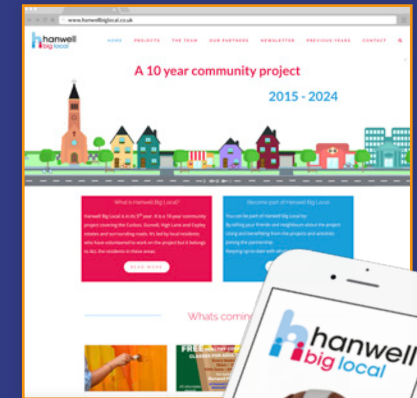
www.hanwellbiglocal.co.uk

hanwell big local

HOME PROJECTS THE TEAM OUR PARTNERS NEWSLETTER PREVIOUS YEARS CONTACT

A 10 year community project

2015 - 2024

What is Hanwell Big Local?

Hanwell Big Local is in its 5th year. It is a 10-year community project covering the Cuckoo, Gurnell, High Lane and Copley estates and surrounding roads. It's led by local residents who have volunteered to work on the project but it belongs to ALL the residents in these areas.

READ MORE

Become part of Hanwell Big Local

You can be part of Hanwell Big Local by by telling your friends and neighbours about the project. Using and benefitting from the projects and activities. Joining the partnership. Keeping up to date with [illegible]

Whats comin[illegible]

FREE

hanwell big local